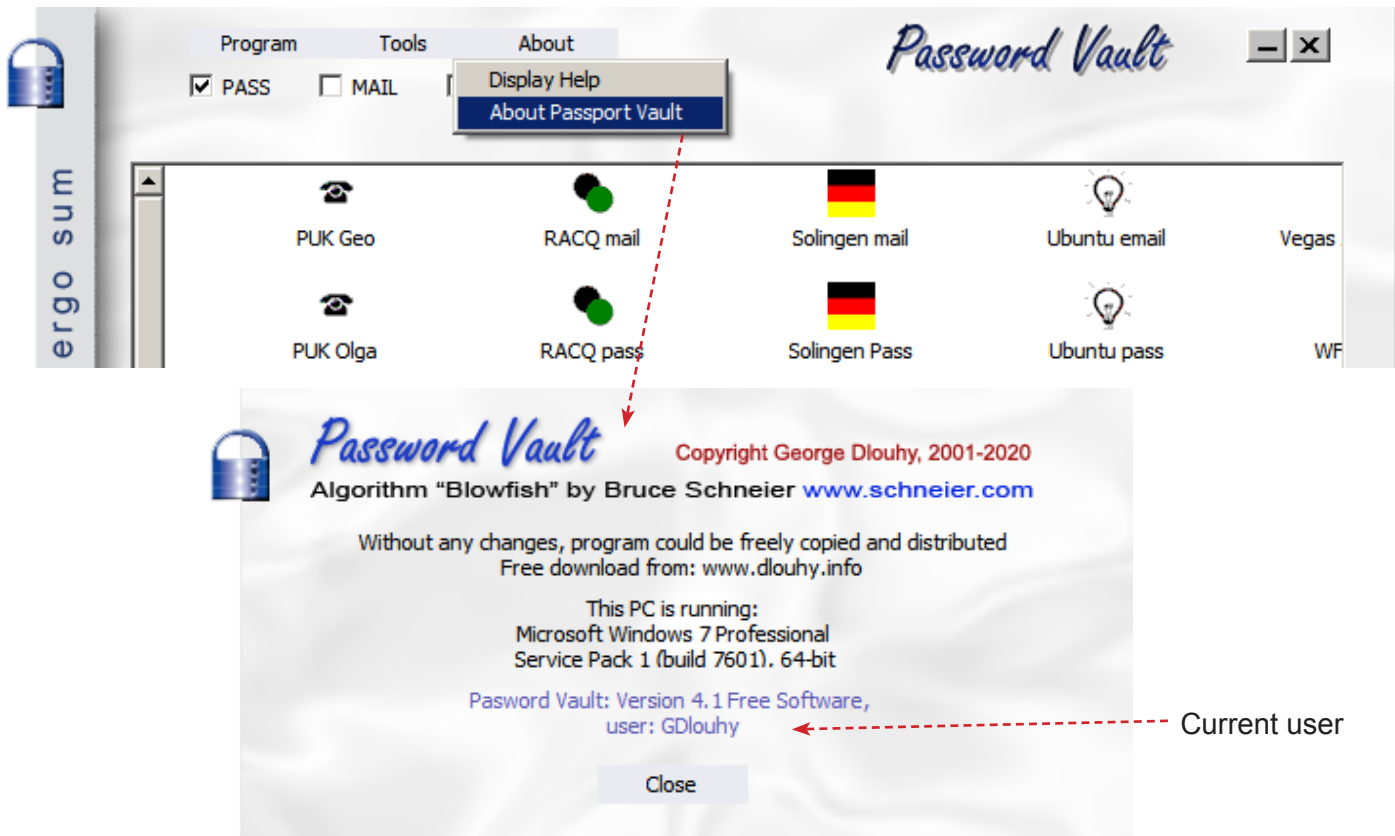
ergo sum

Program Tools About

Password Vault

☑ PASS ☐ MAIL

Display Help
About Passport Vault

PUK Geo
RACQ mail
Solingen mail
Ubuntu email
Vegas

PUK Olga
RACQ pass
Solingen Pass
Ubuntu pass
WF

Password Vault

Copyright George Dlouhy, 2001-2020

Algorithm "Blowfish" by Bruce Schneier www.schneier.com

Without any changes, program could be freely copied and distributed
Free download from: www.dlouhy.info

This PC is running:
Microsoft Windows 7 Professional
Service Pack 1 (build 7601), 64-bit

Pasword Vault: Version 4.1 Free Software,
user: GDlouhy

Current user

Close